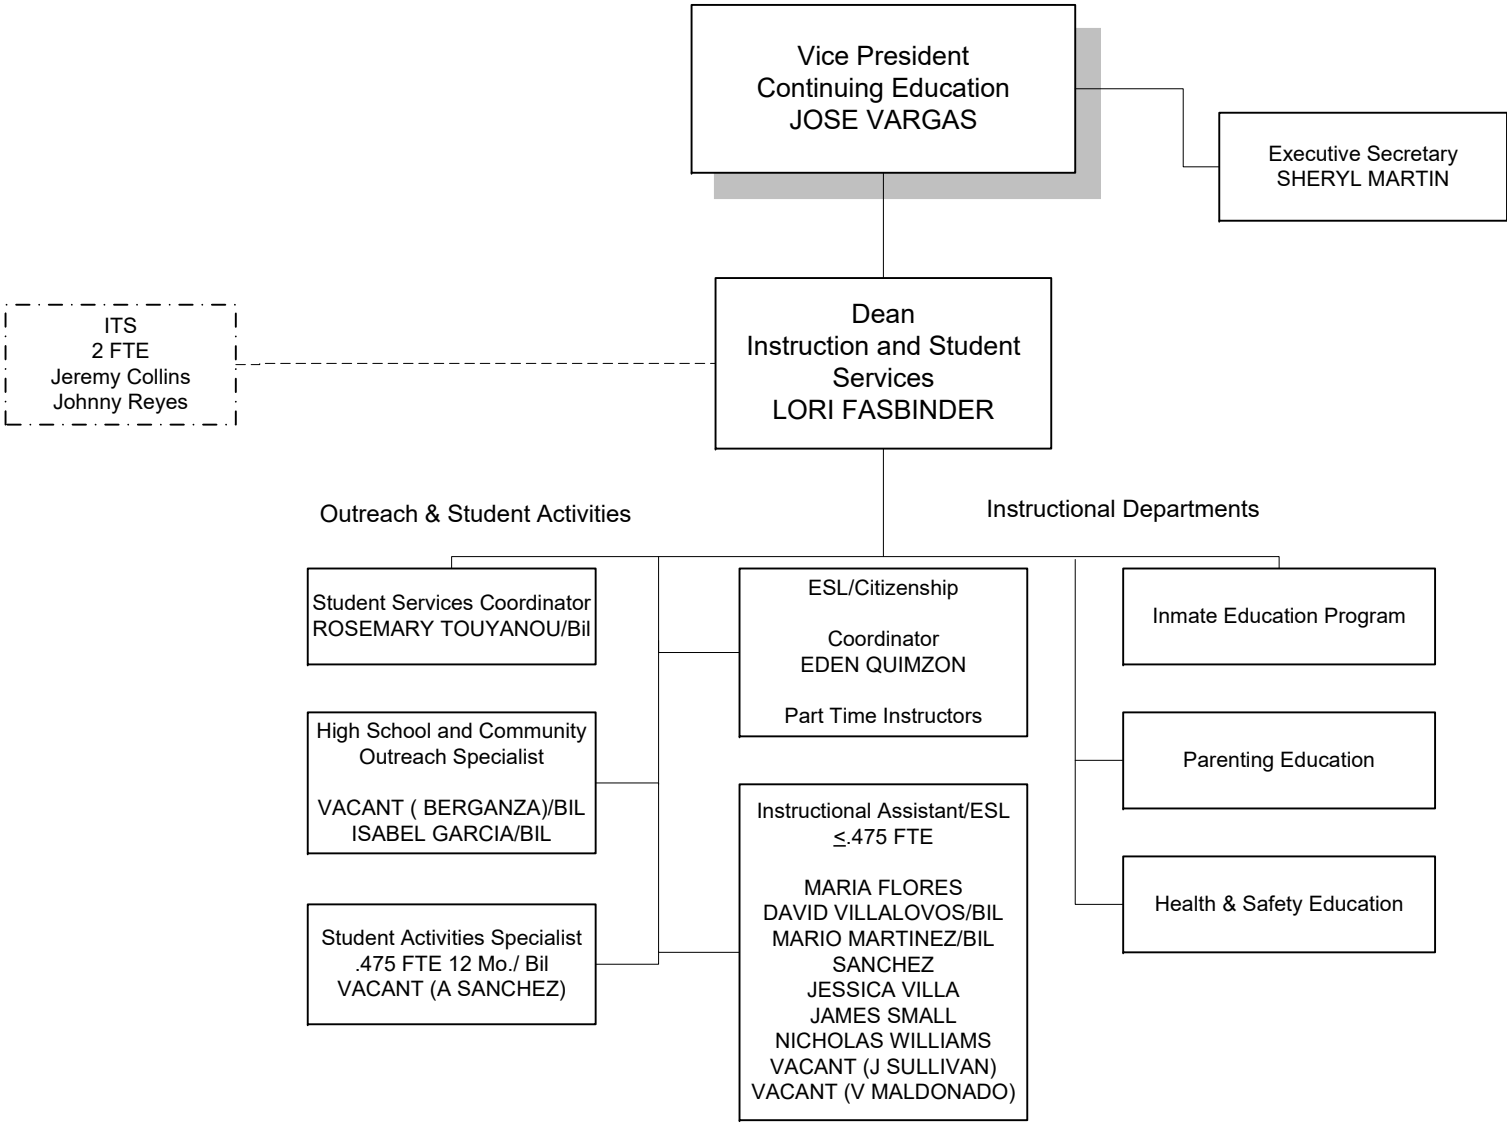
Vice President
Continuing Education
JOSE VARGAS

Executive Secretary
SHERYL MARTIN

ITS
2 FTE
Jeremy Collins
Johnny Reyes

Dean
Instruction and Student Services
LORI FASBINDER

Outreach & Student Activities

Instructional Departments

Student Services Coordinator
ROSEMARY TOUYANOU/Bil

High School and Community Outreach Specialist

VACANT ( BERGANZA)/BIL
ISABEL GARCIA/BIL

Student Activities Specialist
.475 FTE 12 Mo./ Bil
VACANT (A SANCHEZ)

ESL/Citizenship

Coordinator
EDEN QUIMZON

Part Time Instructors

Instructional Assistant/ESL
$\leq$.475 FTE

MARIA FLORES
DAVID VILLALOVOS/BIL
MARIO MARTINEZ/BIL
SANCHEZ
JESSICA VILLA
JAMES SMALL
NICHOLAS WILLIAMS
VACANT (J SULLIVAN)
VACANT (V MALDONADO)

Inmate Education Program

Parenting Education

Health & Safety Education